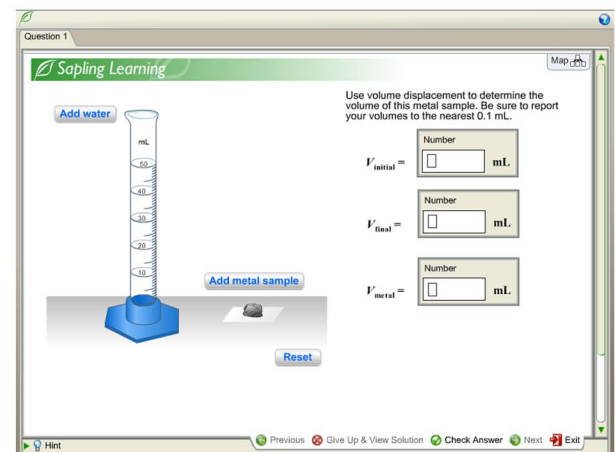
Question 1

Sapling Learning

Map

Add water

mL

50

40

30

20

10

Add metal sample

Reset

Use volume displacement to determine the volume of this metal sample. Be sure to report your volumes to the nearest 0.1 mL.

$V_{initial}$ = Number mL

$V_{final}$ = Number mL

$V_{metal}$ = Number mL

Hint

Previous Give Up & View Solution Check Answer Next Exit